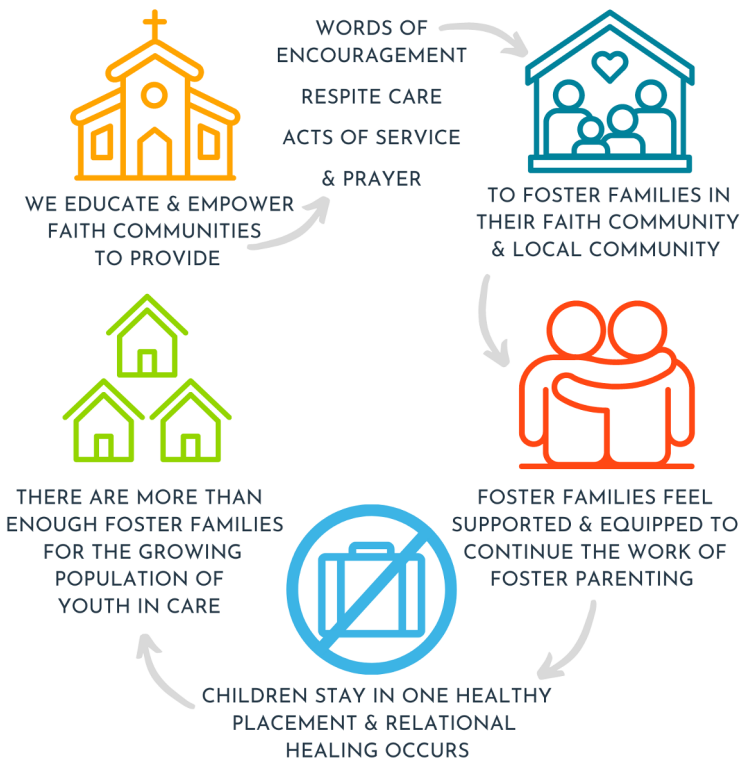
WE EDUCATE & EMPOWER FAITH COMMUNITIES TO PROVIDE

WORDS OF ENCOURAGEMENT

RESPITE CARE

ACTS OF SERVICE

& PRAYER

TO FOSTER FAMILIES IN THEIR FAITH COMMUNITY & LOCAL COMMUNITY

FOSTER FAMILIES FEEL SUPPORTED & EQUIPPED TO CONTINUE THE WORK OF FOSTER PARENTING

CHILDREN STAY IN ONE HEALTHY PLACEMENT & RELATIONAL HEALING OCCURS

THERE ARE MORE THAN ENOUGH FOSTER FAMILIES FOR THE GROWING POPULATION OF YOUTH IN CARE